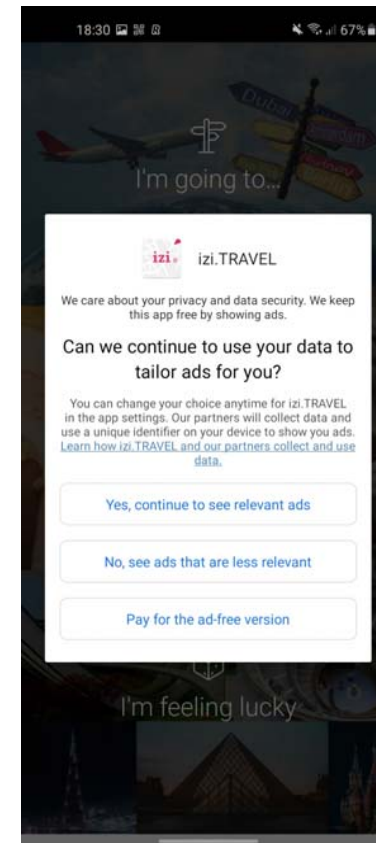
18:30

67%

Dubai

I'm going to...

izi

izi.TRAVEL

We care about your privacy and data security. We keep this app free by showing ads.

Can we continue to use your data to tailor ads for you?

You can change your choice anytime for izi.TRAVEL in the app settings. Our partners will collect data and use a unique identifier on your device to show you ads. Learn how izi.TRAVEL and our partners collect and use data.

Yes, continue to see relevant ads

No, see ads that are less relevant

Pay for the ad-free version

I'm feeling lucky